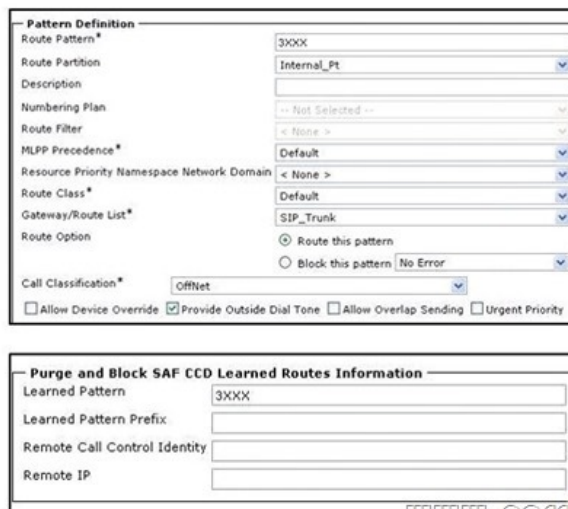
Pattern Definition

Route Pattern* 3XXX

Route Partition Internal_Pt

Description

Numbering Plan -- Not Selected --

Route Filter < None >

MLPP Precedence* Default

Resource Priority Namespace Network Domain < None >

Route Class* Default

Gateway/Route List* SIP_Trunk

Route Option

Route this pattern

Block this pattern No Error

Call Classification* OffNet

Allow Device Override Provide Outside Dial Tone Allow Overlap Sending Urgent Priority

Purge and Block SAF CCD Learned Routes Information

Learned Pattern 3XXX

Learned Pattern Prefix

Remote Call Control Identity

Remote IP